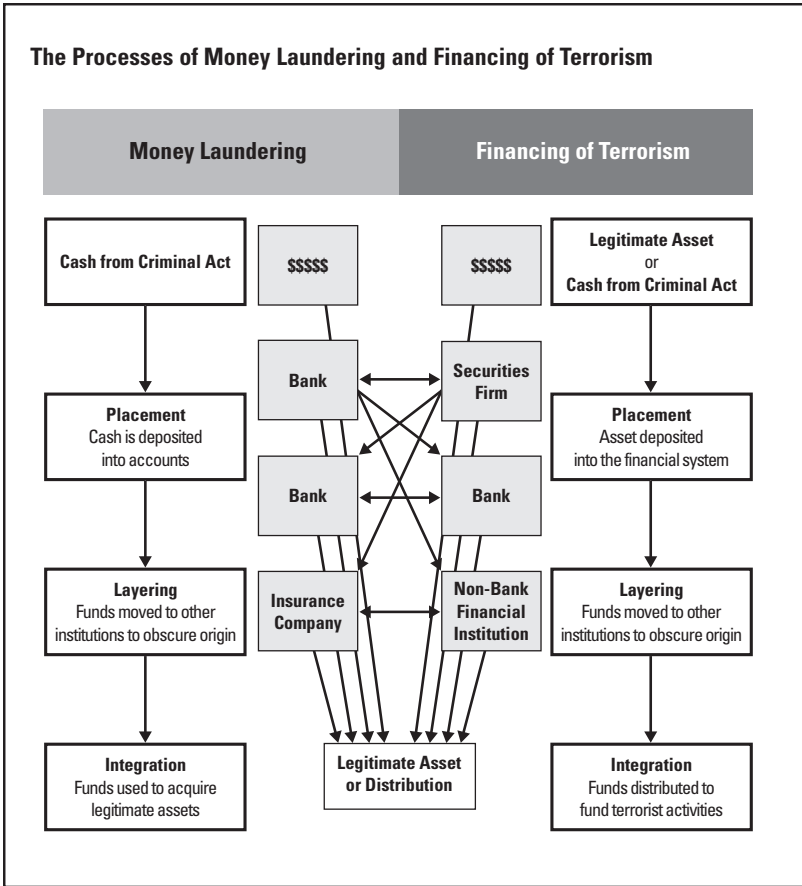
The Processes of Money Laundering and Financing of Terrorism

Money Laundering

Financing of Terrorism

Cash from Criminal Act

$$$$$

$$$$$

Legitimate Asset
or
Cash from Criminal Act

Bank

Securities Firm

Placement
Cash is deposited into accounts

Placement
Asset deposited into the financial system

Bank

Bank

Layering
Funds moved to other institutions to obscure origin

Insurance Company

Non-Bank Financial Institution

Layering
Funds moved to other institutions to obscure origin

Integration
Funds used to acquire legitimate assets

Legitimate Asset or Distribution

Integration
Funds distributed to fund terrorist activities